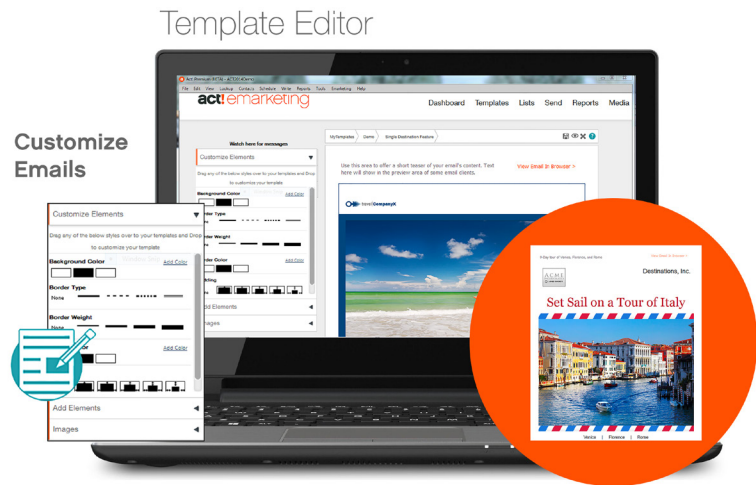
Template Editor

Customize Emails

act! emarketing

Dashboard Templates Lists Send Reports Media

Watch here for messages

Customize Elements

Drag any of the below styles over to your templates and Drop to customize your template

Background Color Add Color

Border Type

None

Border Weight

None

Border Color Add Color

Add Elements

Images

MyTemplates Clients Single Destination Feature

Use this area to offer a short teaser of your email's content. Text here will show in the preview area of some email clients.

View Email in Browser >

travelCompanyX

Customize Elements

Drag any of the below styles over to your templates and Drop to customize your template

Background Color Add Color

Border Type

None

Border Weight

None

Add Color

Add Elements

Images

ACME

Destinations, Inc.

Set Sail on a Tour of Italy

Venice | Florence | Rome